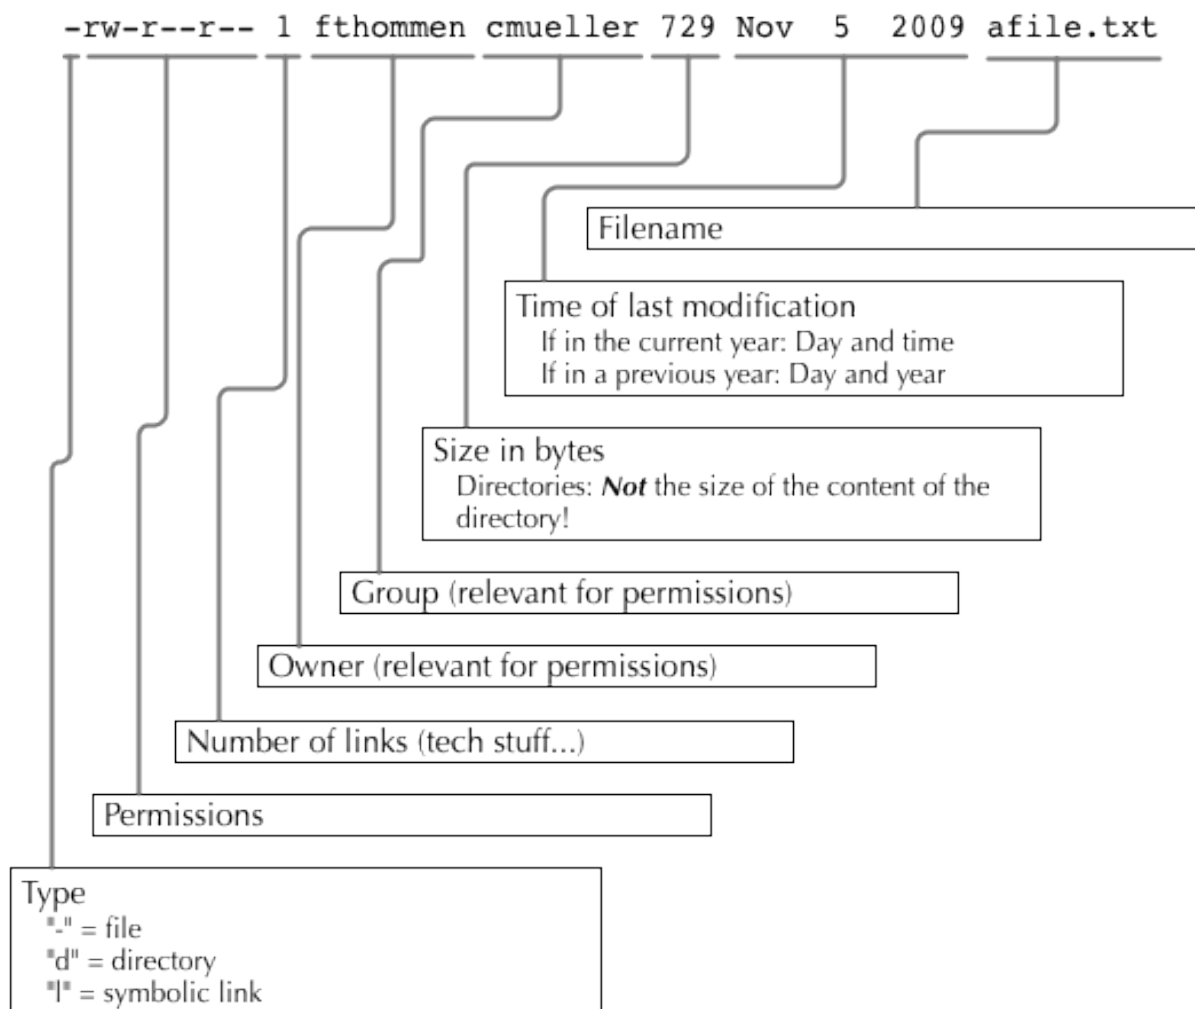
-rw-r--r-- 1 fthommen cmueller 729 Nov 5 2009 afile.txt

Filename

Time of last modification
If in the current year: Day and time
If in a previous year: Day and year

Size in bytes
Directories: ***Not*** the size of the content of the directory!

Group (relevant for permissions)

Owner (relevant for permissions)

Number of links (tech stuff...)

Permissions

Type
"-" = file
"d" = directory
"l" = symbolic link